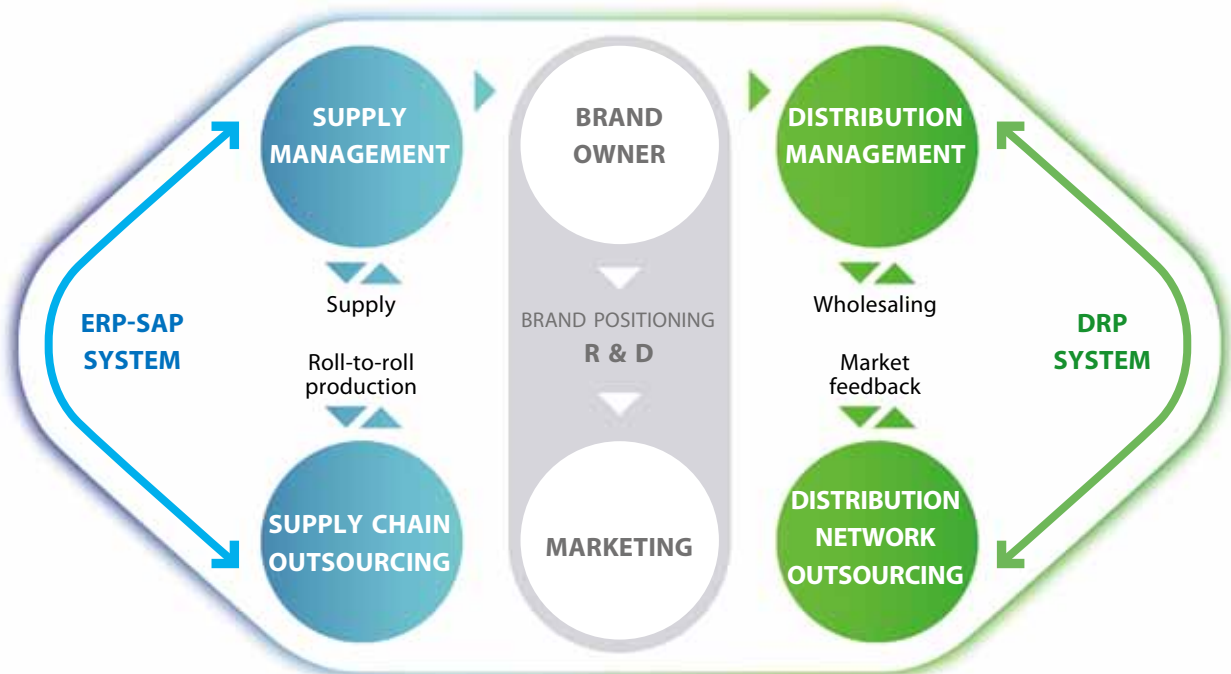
ERP-SAP SYSTEM

SUPPLY MANAGEMENT

Supply

Roll-to-roll production

SUPPLY CHAIN OUTSOURCING

BRAND OWNER

BRAND POSITIONING
R & D

MARKETING

DISTRIBUTION MANAGEMENT

Wholesaling

Market feedback

DISTRIBUTION NETWORK OUTSOURCING

DRP SYSTEM